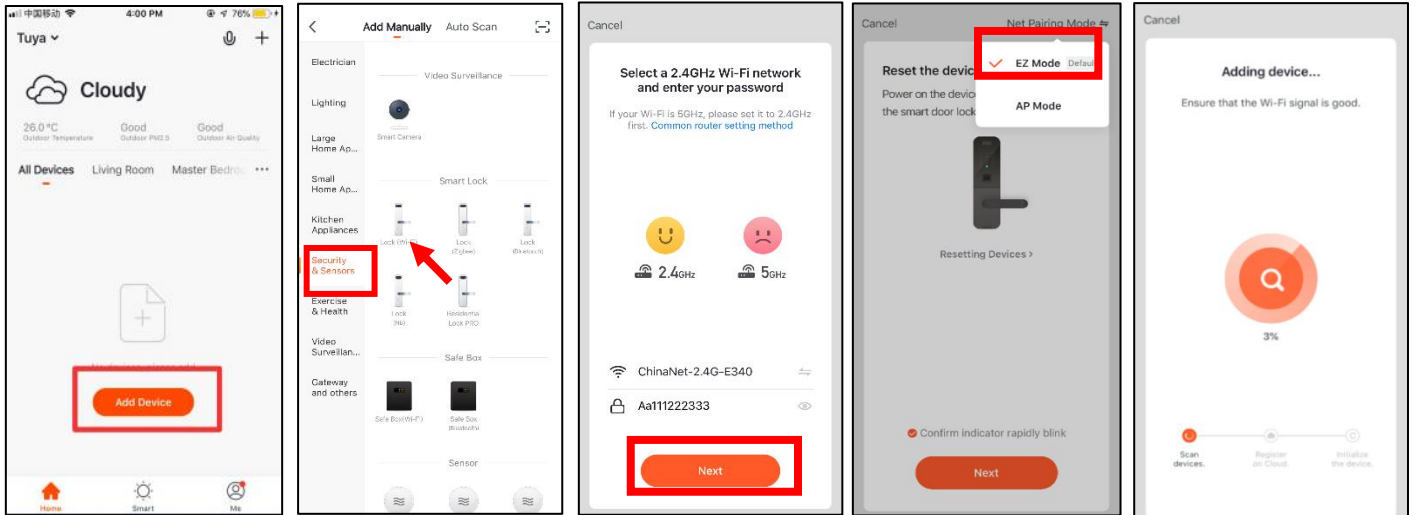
中国移动 4:00 PM 76%

Tuya

Cloudy

26.0°C
Outdoor Temperature

Good
Outdoor PM2.5

Good
Outdoor Air Quality

All Devices Living Room Master Bedro ···

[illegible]

Add Device

Home Smart Me

<

Add Manually Auto Scan

Electrician
Lighting
Large Home Ap...
Small Home Ap...
Kitchen Appliances
Security & Sensors
Exercise & Health
Video Surveillan...
Gateway and others

Video Surveillance

Smart Camera

Smart Lock

Lock (Wi-Fi)
Lock (Zigbee)
Lock (Bluetooth)
Lock (NB)
Residence Lock PRO

Safe Box

Safe Box(Wi-Fi)
Safe Box (Bluetooth)

Sensor

Cancel

Select a 2.4GHz Wi-Fi network and enter your password

If your Wi-Fi is 5GHz, please set it to 2.4GHz first. Common router setting method

2.4GHz
5GHz

ChinaNet-2.4G-E340

Aa111222333

Next

Cancel Net Pairing Mode

EZ Mode Default

AP Mode

Reset the device

Power on the device the smart door lock

Resetting Devices >

Confirm indicator rapidly blink

Next

Cancel

Adding device...

Ensure that the Wi-Fi signal is good.

3%

Scan devices.
Register on Cloud.
Initialize the device.